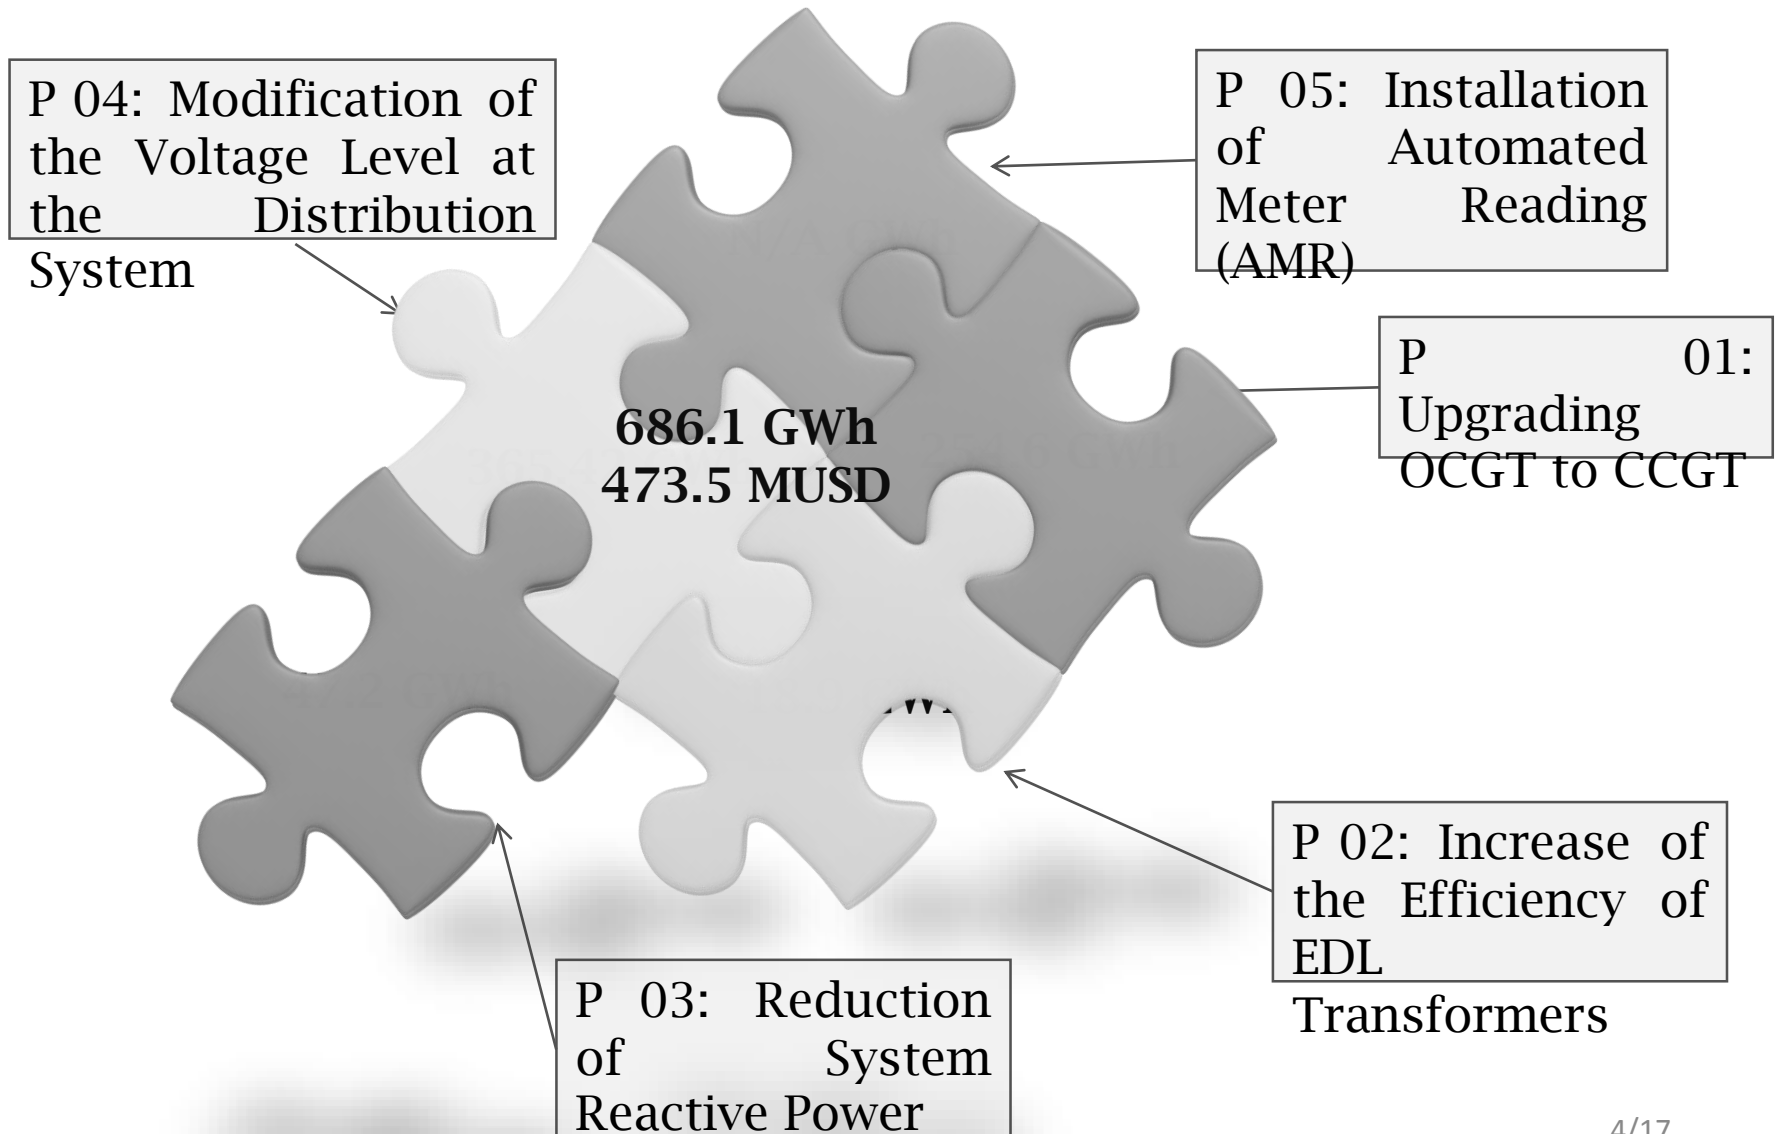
P 04: Modification of the Voltage Level at the Distribution System

P 05: Installation of Automated Meter Reading (AMR)

P 01: Upgrading OCGT to CCGT

686.1 GWh
473.5 MUSD

P 02: Increase of the Efficiency of EDL Transformers

P 03: Reduction of System Reactive Power

4/17